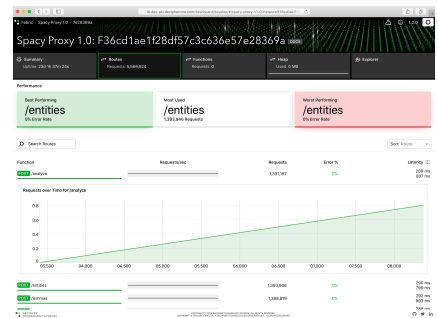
Fabric · Spacy Proxy 1.0 · 7fc0f68a

Spacy Proxy 1.0: F36cd1ae1f28df57c3c636e57e28369a

Summary
Uptime: 23d 1h 37m 24s

Routes
Requests: 5,586,804

Functions
Requests: 0

Heap
Used: 0 MB

Explorer

Performance

Best Performing
/analyze
0% Error Rate

Most Used
/entities
1,393,846 Requests

Worst Performing
/entities
0% Error Rate

Search Routes

Sort Route

Function

Requests/sec

Requests

Error %

Latency

POST /analyze

1,391,167

0%

200 ms
507 ms

Requests over Time for /analyze

0.8

0.6

0.4

0.2

0

03,500

04,000

04,500

05,000

05,500

06,000

06,500

07,000

07,500

08,000

POST /entities

1,393,846

0%

200 ms
706 ms

POST /lemmas

1,398,819

0%

200 ms
709 ms

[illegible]